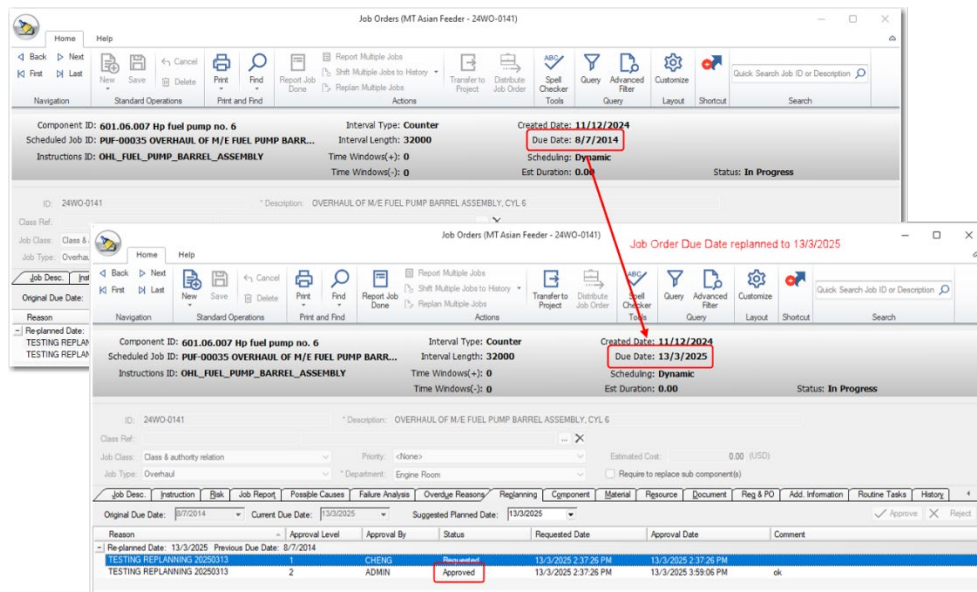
Job Orders (MT Asian Feeder - 24WO-0141)

Home Help

Back Next First Last Navigation
New Save Cancel Delete Standard Operations
Print Find Print and Find
Report Job Done Report Multiple Jobs Shift Multiple Jobs to History Replan Multiple Jobs Actions
Transfer to Project Distribute Job Order
Spell Checker Tools
Query Advanced Filter Query
Customize Layout
Shortcut
Quick Search Job ID or Description Search

Component ID: 601.06.007 Hp fuel pump no. 6
Scheduled Job ID: PUF-00035 OVERHAUL OF M/E FUEL PUMP BARR...
Instructions ID: OHL_FUEL_PUMP_BARREL_ASSEMBLY
Interval Type: Counter
Interval Length: 32000
Time Windows(+): 0
Time Windows(-): 0
Created Date: 11/12/2024
Due Date: 8/7/2014
Scheduling: Dynamic
Est Duration: 0.00
Status: In Progress

ID: 24WO-0141
* Description: OVERHAUL OF M/E FUEL PUMP BARREL ASSEMBLY, CYL 6
Class Ref:
Job Class: Class &
Job Type: Overhau
Job Desc. Ins
Original Due Date:
Reason
Re-planned Date:
TESTING REPLANN
TESTING REPLANN

Job Orders (MT Asian Feeder - 24WO-0141)

Job Order Due Date replanned to 13/3/2025

Home Help

Back Next First Last Navigation
New Save Cancel Delete Standard Operations
Print Find Print and Find
Report Job Done Report Multiple Jobs Shift Multiple Jobs to History Replan Multiple Jobs Actions
Transfer to Project Distribute Job Order
Spell Checker Tools
Query Advanced Filter Query
Customize Layout
Shortcut
Quick Search Job ID or Description Search

Component ID: 601.06.007 Hp fuel pump no. 6
Scheduled Job ID: PUF-00035 OVERHAUL OF M/E FUEL PUMP BARR...
Instructions ID: OHL_FUEL_PUMP_BARREL_ASSEMBLY
Interval Type: Counter
Interval Length: 32000
Time Windows(+): 0
Time Windows(-): 0
Created Date: 11/12/2024
Due Date: 13/3/2025
Scheduling: Dynamic
Est Duration: 0.00
Status: In Progress

ID: 24WO-0141
* Description: OVERHAUL OF M/E FUEL PUMP BARREL ASSEMBLY, CYL 6
Class Ref:
Job Class: Class & authority relation
Job Type: Overhaul
Priority: <None>
* Department: Engine Room
Estimated Cost: 0.00 (USD)
Require to replace sub component(s)

Job Desc. Instruction Risk Job Report Possible Causes Failure Analysis Overdue Reasons Replanning Component Material Resource Document Req & PO Add. Information Routine Tasks History

Original Due Date: 8/7/2014 Current Due Date: 13/3/2025 Suggested Planned Date: 13/3/2025 Approve Reject

| Reason | Approval Level | Approval By | Status | Requested Date | Approval Date | Comment |
|---|---|---|---|---|---|---|
| Re-planned Date: 13/3/2025 Previous Due Date: 8/7/2014 | | | | | | |
| TESTING REPLANNING 20250313 | 1 | CHENG | Requested | 13/3/2025 2:37:26 PM | 13/3/2025 2:37:26 PM | |
| TESTING REPLANNING 20250313 | 2 | ADMIN | Approved | 13/3/2025 2:37:26 PM | 13/3/2025 3:59:06 PM | ok |